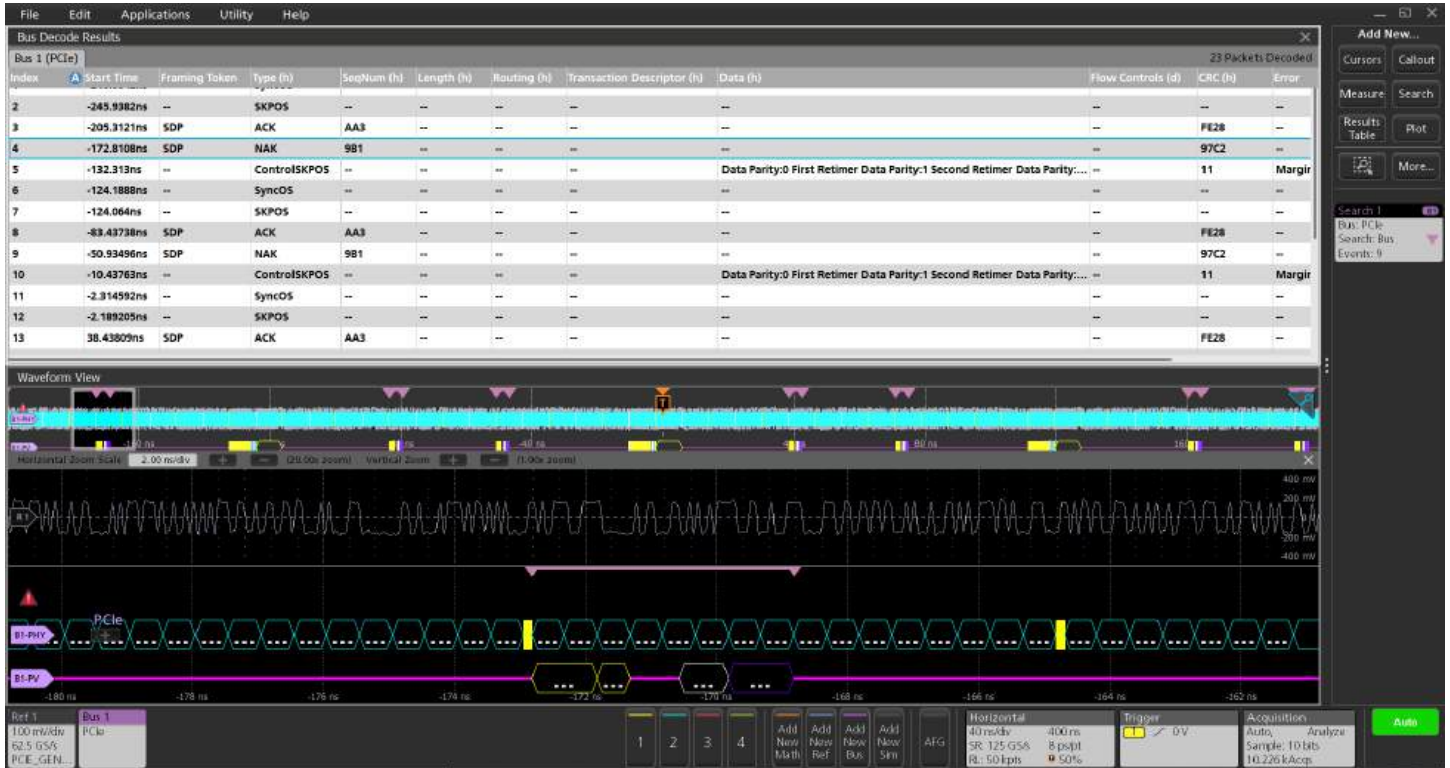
File Edit Applications Utility Help

Bus Decode Results

Bus 1 (PCIe)

23 Packets Decoded

| Index | Start Time | Framing Token | Type (h) | SeqNum (h) | Length (h) | Routing (h) | Transaction Descriptor (h) | Data (h) | Flow Controls (d) | CRC (h) | Error |
|---|---|---|---|---|---|---|---|---|---|---|---|
| 2 | -245.9382ns | -- | SKPOS | -- | -- | -- | -- | -- | -- | -- | -- |
| 3 | -205.3121ns | SDP | ACK | AA3 | -- | -- | -- | -- | -- | FE28 | -- |
| 4 | -172.8108ns | SDP | NAK | 9B1 | -- | -- | -- | -- | -- | 97C2 | -- |
| 5 | -132.313ns | -- | ControlSKPOS | -- | -- | -- | -- | Data Parity:0 First Retimer Data Parity:1 Second Retimer Data Parity:... | -- | 11 | Margir |
| 6 | -124.1888ns | -- | SyncOS | -- | -- | -- | -- | -- | -- | -- | -- |
| 7 | -124.064ns | -- | SKPOS | -- | -- | -- | -- | -- | -- | -- | -- |
| 8 | -83.43738ns | SDP | ACK | AA3 | -- | -- | -- | -- | -- | FE28 | -- |
| 9 | -50.93496ns | SDP | NAK | 9B1 | -- | -- | -- | -- | -- | 97C2 | -- |
| 10 | -10.43763ns | -- | ControlSKPOS | -- | -- | -- | -- | Data Parity:0 First Retimer Data Parity:1 Second Retimer Data Parity:... | -- | 11 | Margir |
| 11 | -2.314592ns | -- | SyncOS | -- | -- | -- | -- | -- | -- | -- | -- |
| 12 | -2.189205ns | -- | SKPOS | -- | -- | -- | -- | -- | -- | -- | -- |
| 13 | 38.43809ns | SDP | ACK | AA3 | -- | -- | -- | -- | -- | FE28 | -- |

Waveform View

-40 ns 80 ns 160

Horizontal Zoom Scale 2.00 ns/div (20.00x zoom) Vertical Zoom (1.00x zoom)

400 mV 200 mV -200 mV -400 mV

R1

PCIe

B1-PHY

B1-PV

-180 ns -178 ns -176 ns -174 ns -172 ns -170 ns -168 ns -166 ns -164 ns -162 ns

Add New...
Cursors Callout
Measure Search
Results Table Plot
More...

Search 1
Bus: PCIe
Search: Bus
Events: 9

Ref 1
100 mV/div
62.5 GS/s
PCIE_GEN...

Bus 1
PCIe

1 2 3 4

Add New Math
Add New Ref
Add New Bus
Add New Sim
AFG

Horizontal
40 ns/div 400 ns
SR: 125 GS/s 8 ps/pt
RL: 50 kpts 50%

Trigger
0 V

Acquisition
Auto, Analyze
Sample: 10 bits
10.226 kAcqs

Auto